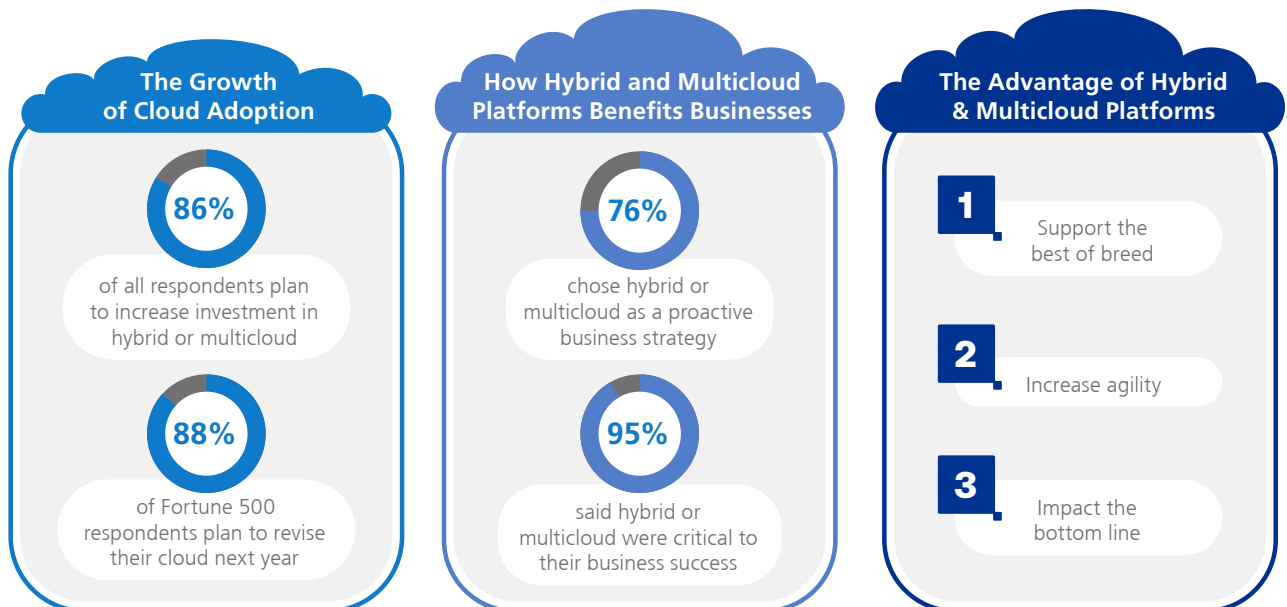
The Growth of Cloud Adoption

86%

of all respondents plan to increase investment in hybrid or multicloud

88%

of Fortune 500 respondents plan to revise their cloud next year

How Hybrid and Multicloud Platforms Benefits Businesses

76%

chose hybrid or multicloud as a proactive business strategy

95%

said hybrid or multicloud were critical to their business success

The Advantage of Hybrid & Multicloud Platforms

1
Support the best of breed

2
Increase agility

3
Impact the bottom line